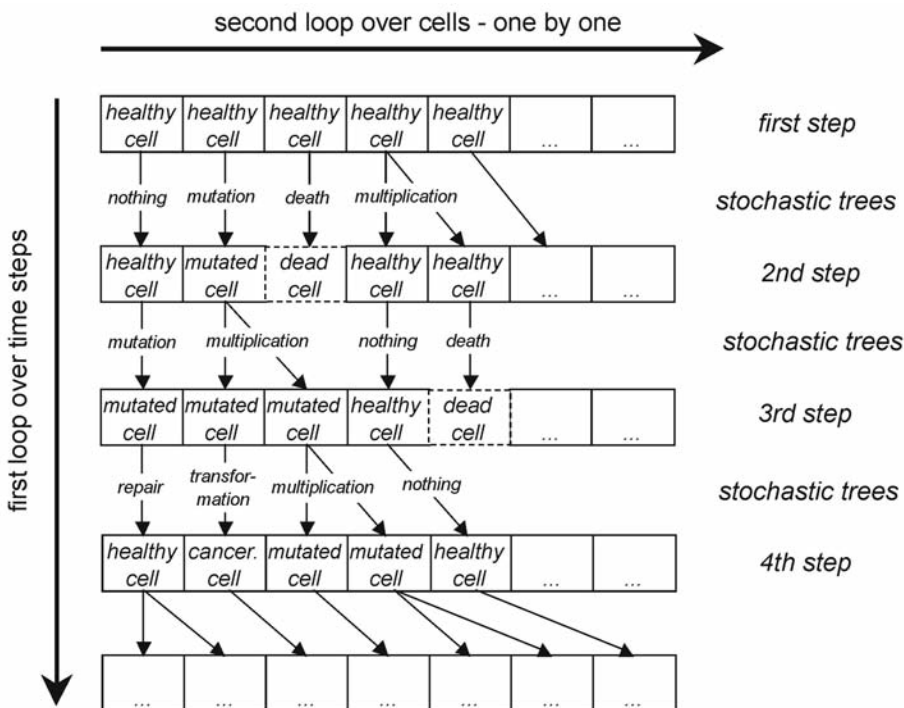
second loop over cells - one by one

first loop over time steps

| healthy cell | healthy cell | healthy cell | healthy cell | healthy cell | ... | ... |
|---|---|---|---|---|---|---|

first step

nothing mutation death multiplication

stochastic trees

| healthy cell | mutated cell | dead cell | healthy cell | healthy cell | ... | ... |
|---|---|---|---|---|---|---|

2nd step

mutation multiplication nothing death

stochastic trees

| mutated cell | mutated cell | mutated cell | healthy cell | dead cell | ... | ... |
|---|---|---|---|---|---|---|

3rd step

repair transformation multiplication nothing

stochastic trees

| healthy cell | cancer. cell | mutated cell | mutated cell | healthy cell | ... | ... |
|---|---|---|---|---|---|---|

4th step

| ... | ... | ... | ... | ... | ... | ... |
|---|---|---|---|---|---|---|